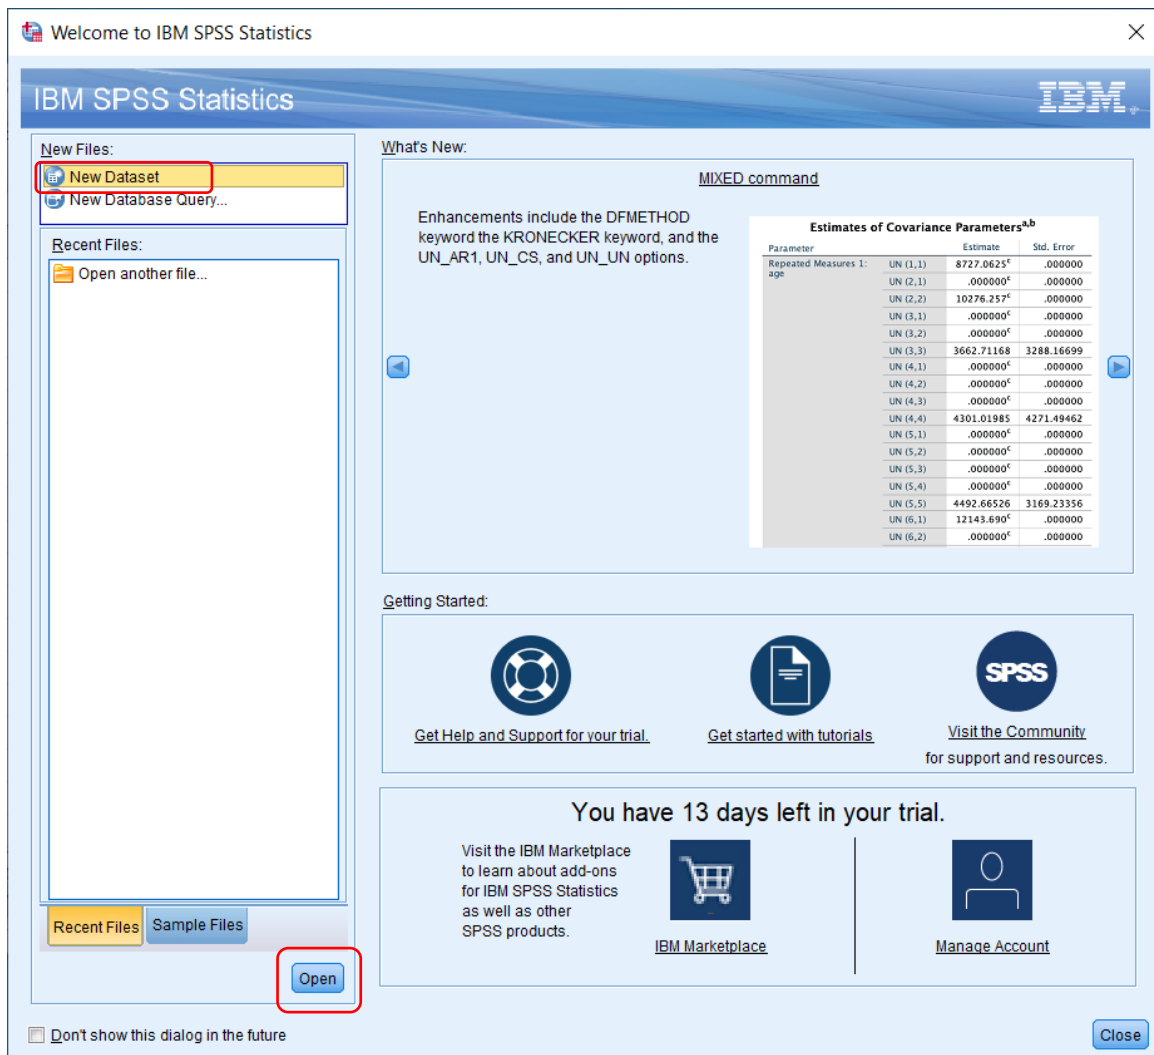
Welcome to IBM SPSS Statistics

IBM SPSS Statistics

IBM

New Files:

New Dataset

New Database Query...

Recent Files:

Open another file...

Recent Files

Sample Files

Open

What's New:

MIXED command

Enhancements include the DFMETHOD keyword the KRONECKER keyword, and the UN_AR1, UN_CS, and UN_UN options.

Estimates of Covariance Parameters$^{a,b}$

| Parameter | | Estimate | Std. Error |
|---|---|---|---|
| Repeated Measures 1: age | UN (1,1) | 8727.0625$^c$ | .000000 |
| | UN (2,1) | .000000$^c$ | .000000 |
| | UN (2,2) | 10276.257$^c$ | .000000 |
| | UN (3,1) | .000000$^c$ | .000000 |
| | UN (3,2) | .000000$^c$ | .000000 |
| | UN (3,3) | 3662.71168 | 3288.16699 |
| | UN (4,1) | .000000$^c$ | .000000 |
| | UN (4,2) | .000000$^c$ | .000000 |
| | UN (4,3) | .000000$^c$ | .000000 |
| | UN (4,4) | 4301.01985 | 4271.49462 |
| | UN (5,1) | .000000$^c$ | .000000 |
| | UN (5,2) | .000000$^c$ | .000000 |
| | UN (5,3) | .000000$^c$ | .000000 |
| | UN (5,4) | .000000$^c$ | .000000 |
| | UN (5,5) | 4492.66526 | 3169.23356 |
| | UN (6,1) | 12143.690$^c$ | .000000 |
| | UN (6,2) | .000000$^c$ | .000000 |

Getting Started:

Get Help and Support for your trial.

Get started with tutorials

SPSS

Visit the Community for support and resources.

You have 13 days left in your trial.

Visit the IBM Marketplace to learn about add-ons for IBM SPSS Statistics as well as other SPSS products.

IBM Marketplace

Manage Account

Don't show this dialog in the future

Close